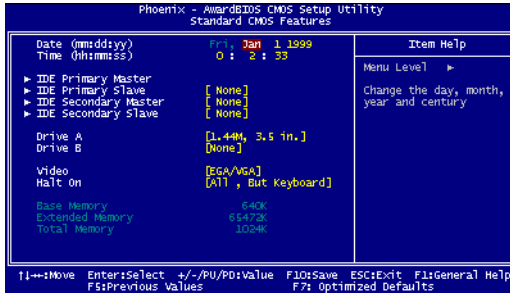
Phoenix - AwardBIOS CMOS Setup Utility
Standard CMOS Features

| | | Item Help |
|---|---|---|
| Date (mm:dd:yy) | Fri, Jan 1 1999 | Menu Level ► |
| Time (hh:mm:ss) | 0 : 2 : 33 | Change the day, month, year and century |
| ► IDE Primary Master | | |
| ► IDE Primary Slave | [ None] | |
| ► IDE Secondary Master | [ None] | |
| ► IDE Secondary Slave | [ None] | |
| Drive A | [1.44M, 3.5 in.] | |
| Drive B | [None] | |
| Video | [EGA/VGA] | |
| Halt On | [All , But Keyboard] | |
| Base Memory | 640K | |
| Extended Memory | 65472K | |
| Total Memory | 1024K | |

↑↓→←:Move Enter:Select +/-/PU/PD:Value F10:Save ESC:Exit F1:General Help
F5:Previous Values F7: Optimized Defaults